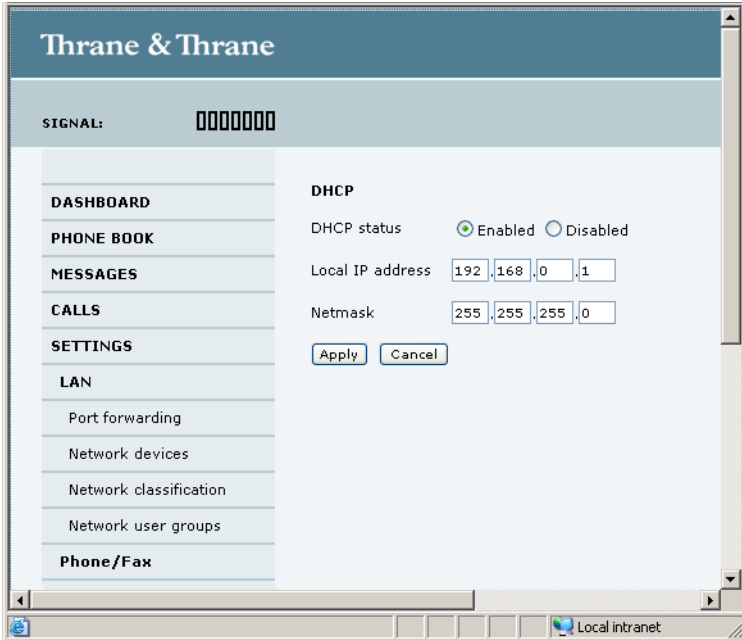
Thrane & Thrane

SIGNAL:

DASHBOARD
PHONE BOOK
MESSAGES
CALLS
SETTINGS
LAN
Port forwarding
Network devices
Network classification
Network user groups
Phone/Fax

DHCP

DHCP status  Enabled  Disabled

Local IP address  192 . 168 . 0 . 1

Netmask  255 . 255 . 255 . 0

Apply  Cancel

Local intranet